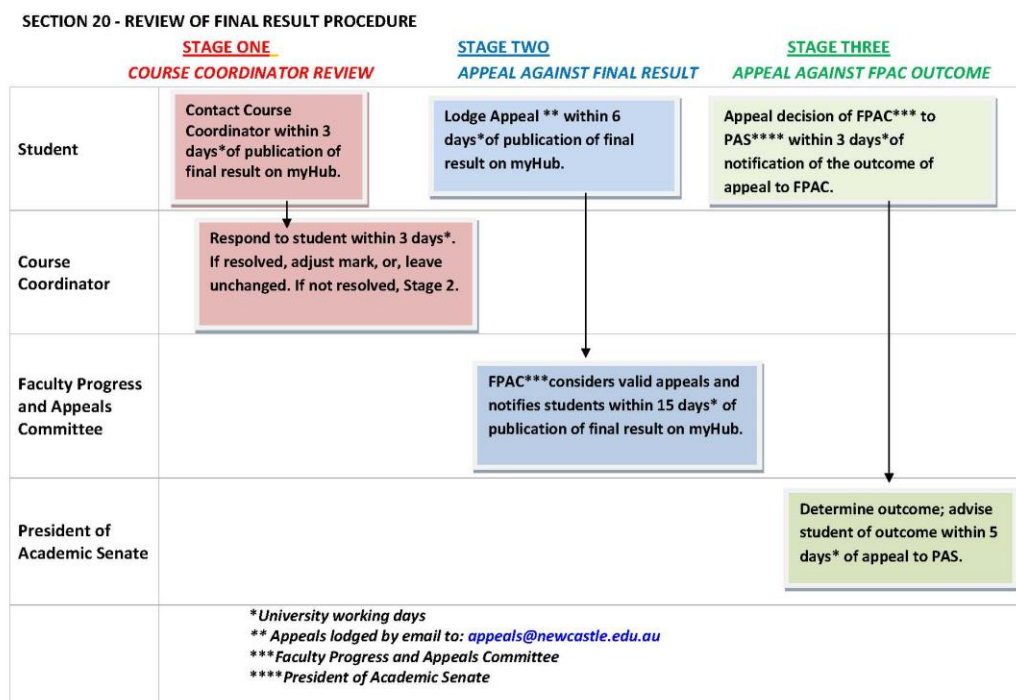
SECTION 20 - REVIEW OF FINAL RESULT PROCEDURE

| | STAGE ONE COURSE COORDINATOR REVIEW | STAGE TWO APPEAL AGAINST FINAL RESULT | STAGE THREE APPEAL AGAINST FPAC OUTCOME |
|---|---|---|---|
| Student | Contact Course Coordinator within 3 days*of publication of final result on myHub. | Lodge Appeal ** within 6 days*of publication of final result on myHub. | Appeal decision of FPAC*** to PAS**** within 3 days*of notification of the outcome of appeal to FPAC. |
| Course Coordinator | Respond to student within 3 days*. If resolved, adjust mark, or, leave unchanged. If not resolved, Stage 2. | | |
| Faculty Progress and Appeals Committee | | FPAC***considers valid appeals and notifies students within 15 days* of publication of final result on myHub. | |
| President of Academic Senate | | | Determine outcome; advise student of outcome within 5 days* of appeal to PAS. |

*University working days
** Appeals lodged by email to: appeals@newcastle.edu.au
***Faculty Progress and Appeals Committee
****President of Academic Senate